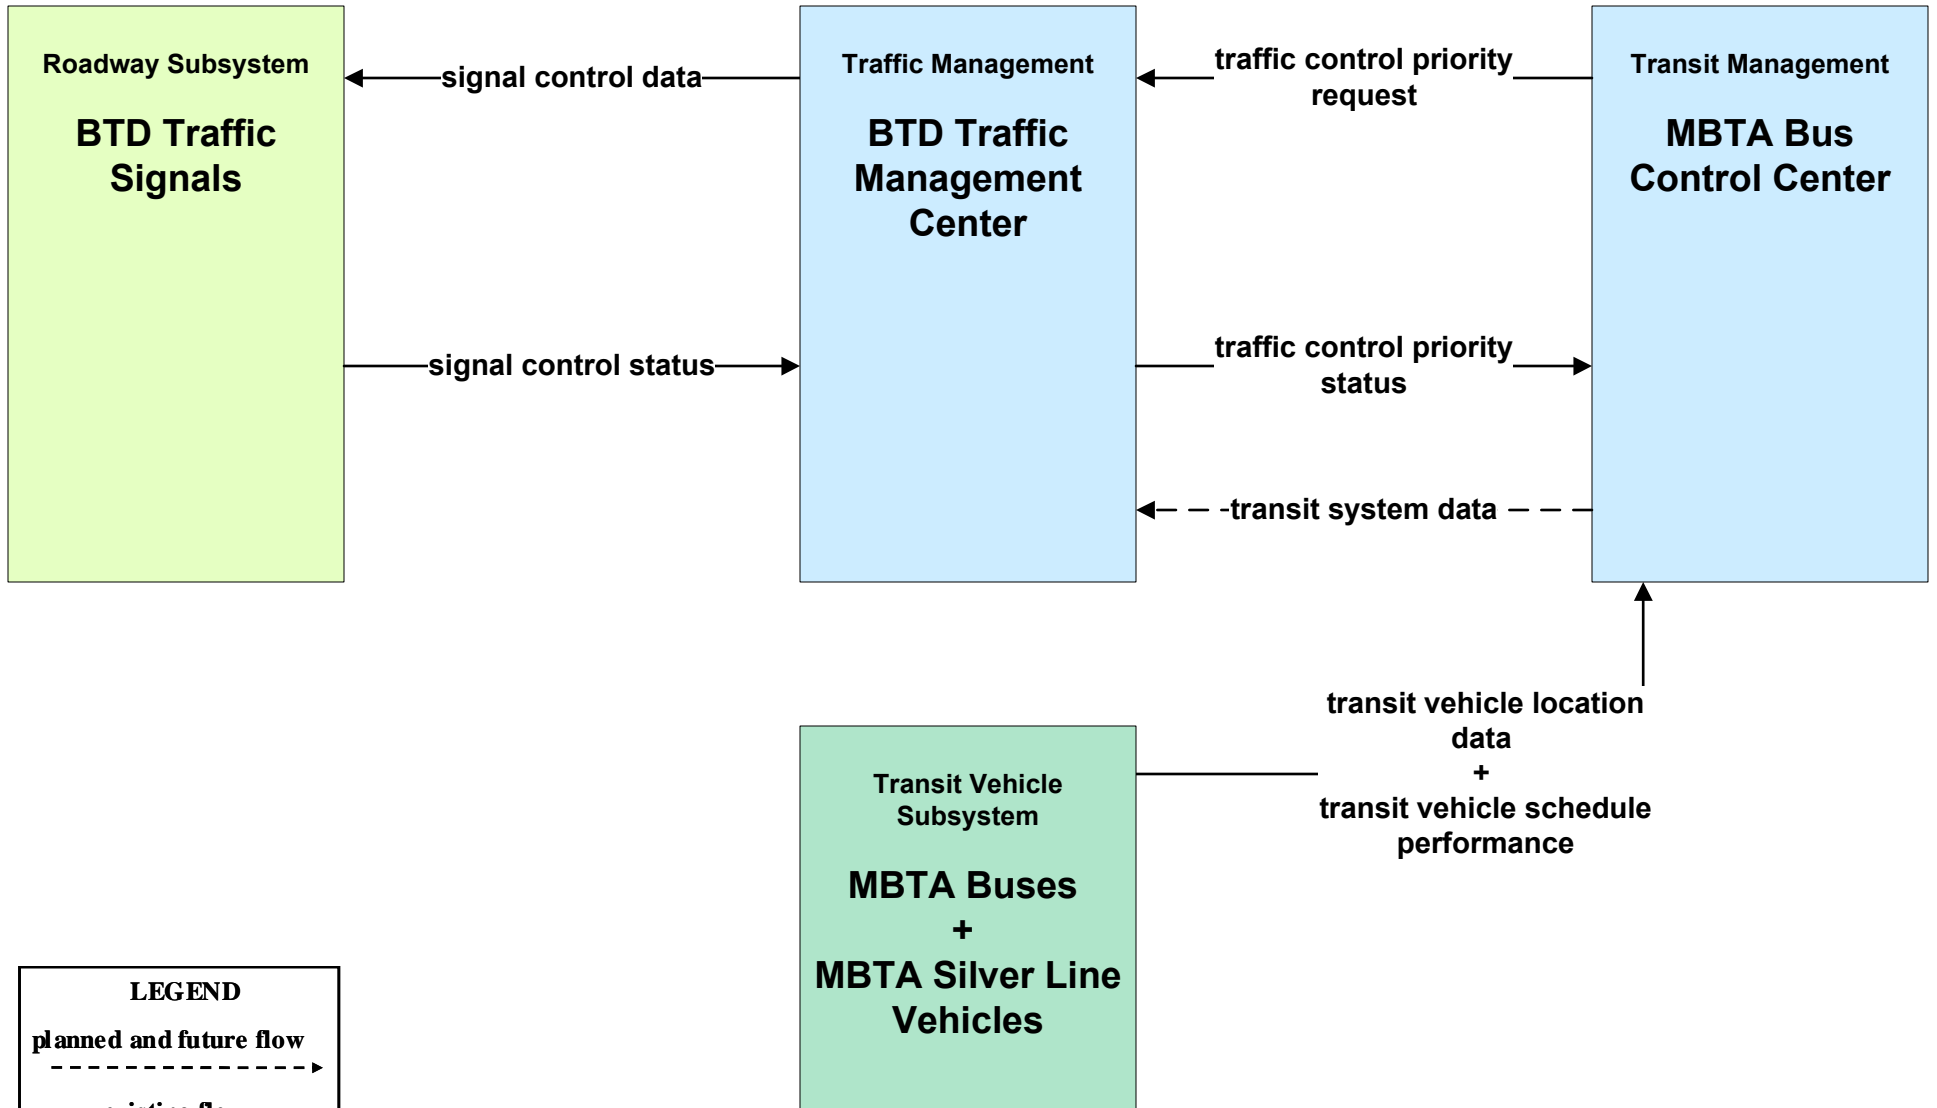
Roadway Subsystem

BTD Traffic Signals

signal control data

signal control status

Traffic Management

BTD Traffic Management Center

traffic control priority request

traffic control priority status

transit system data

Transit Management

MBTA Bus Control Center

transit vehicle location data
+
transit vehicle schedule performance

Transit Vehicle Subsystem

MBTA Buses
+
MBTA Silver Line Vehicles

LEGEND

planned and future flow

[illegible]